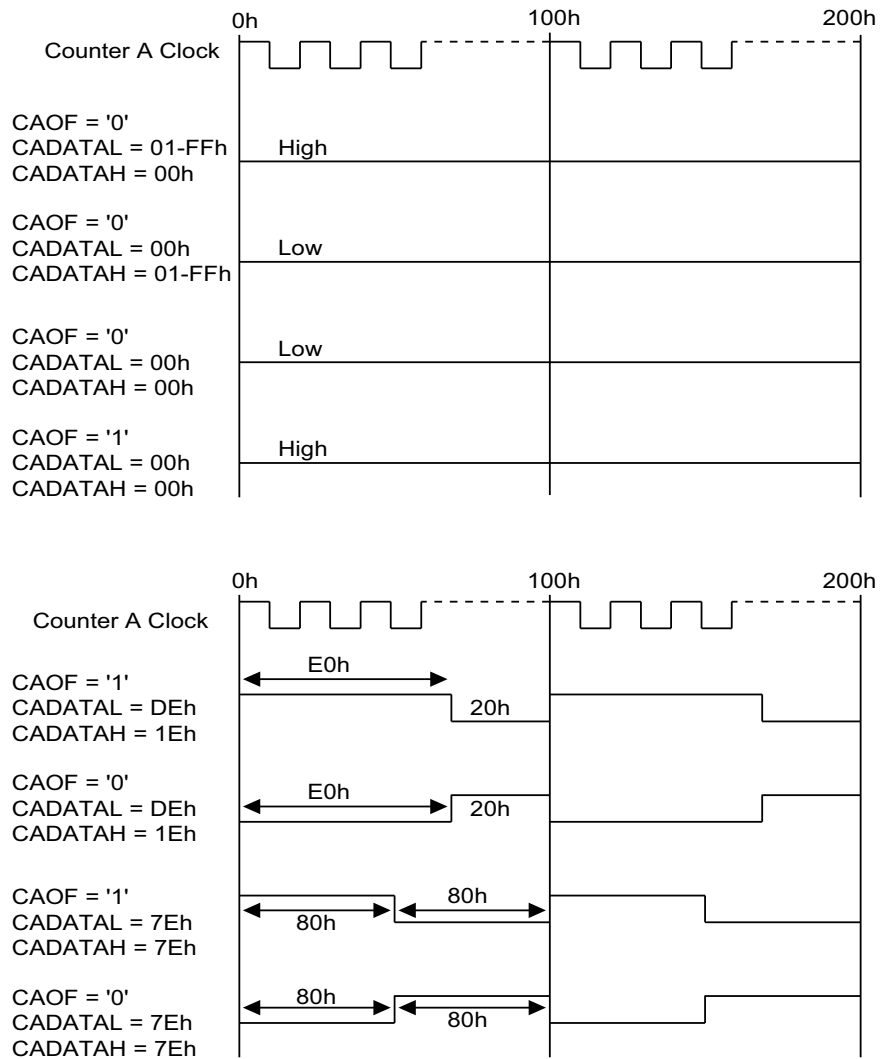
0h
100h
200h
Counter A Clock

CAOF = '0'
CADATAL = 01-FFh
CADATAH = 00h
High

CAOF = '0'
CADATAL = 00h
CADATAH = 01-FFh
Low

CAOF = '0'
CADATAL = 00h
CADATAH = 00h
Low

CAOF = '1'
CADATAL = 00h
CADATAH = 00h
High

0h
100h
200h
Counter A Clock

CAOF = '1'
CADATAL = DEh
CADATAH = 1Eh
E0h
20h

CAOF = '0'
CADATAL = DEh
CADATAH = 1Eh
E0h
20h

CAOF = '1'
CADATAL = 7Eh
CADATAH = 7Eh
80h
80h

CAOF = '0'
CADATAL = 7Eh
CADATAH = 7Eh
80h
80h